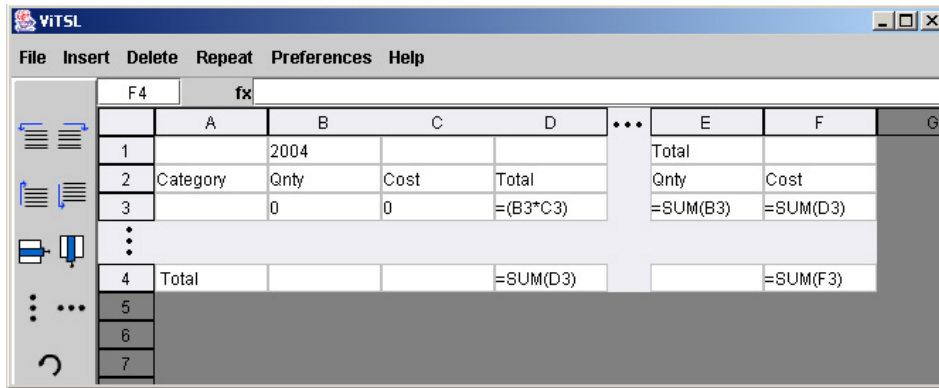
ViTSL

File Insert Delete Repeat Preferences Help

F4 fx

| | A | B | C | D | ••• | E | F | G |
|---|---|---|---|---|---|---|---|---|
| 1 | | 2004 | | | | Total | | |
| 2 | Category | Qnty | Cost | Total | | Qnty | Cost | |
| 3 | | 0 | 0 | =(B3*C3) | | =SUM(B3) | =SUM(D3) | |
| ⋮ | | | | | | | | |
| 4 | Total | | | =SUM(D3) | | | =SUM(F3) | |
| 5 | | | | | | | | |
| 6 | | | | | | | | |
| 7 | | | | | | | | |